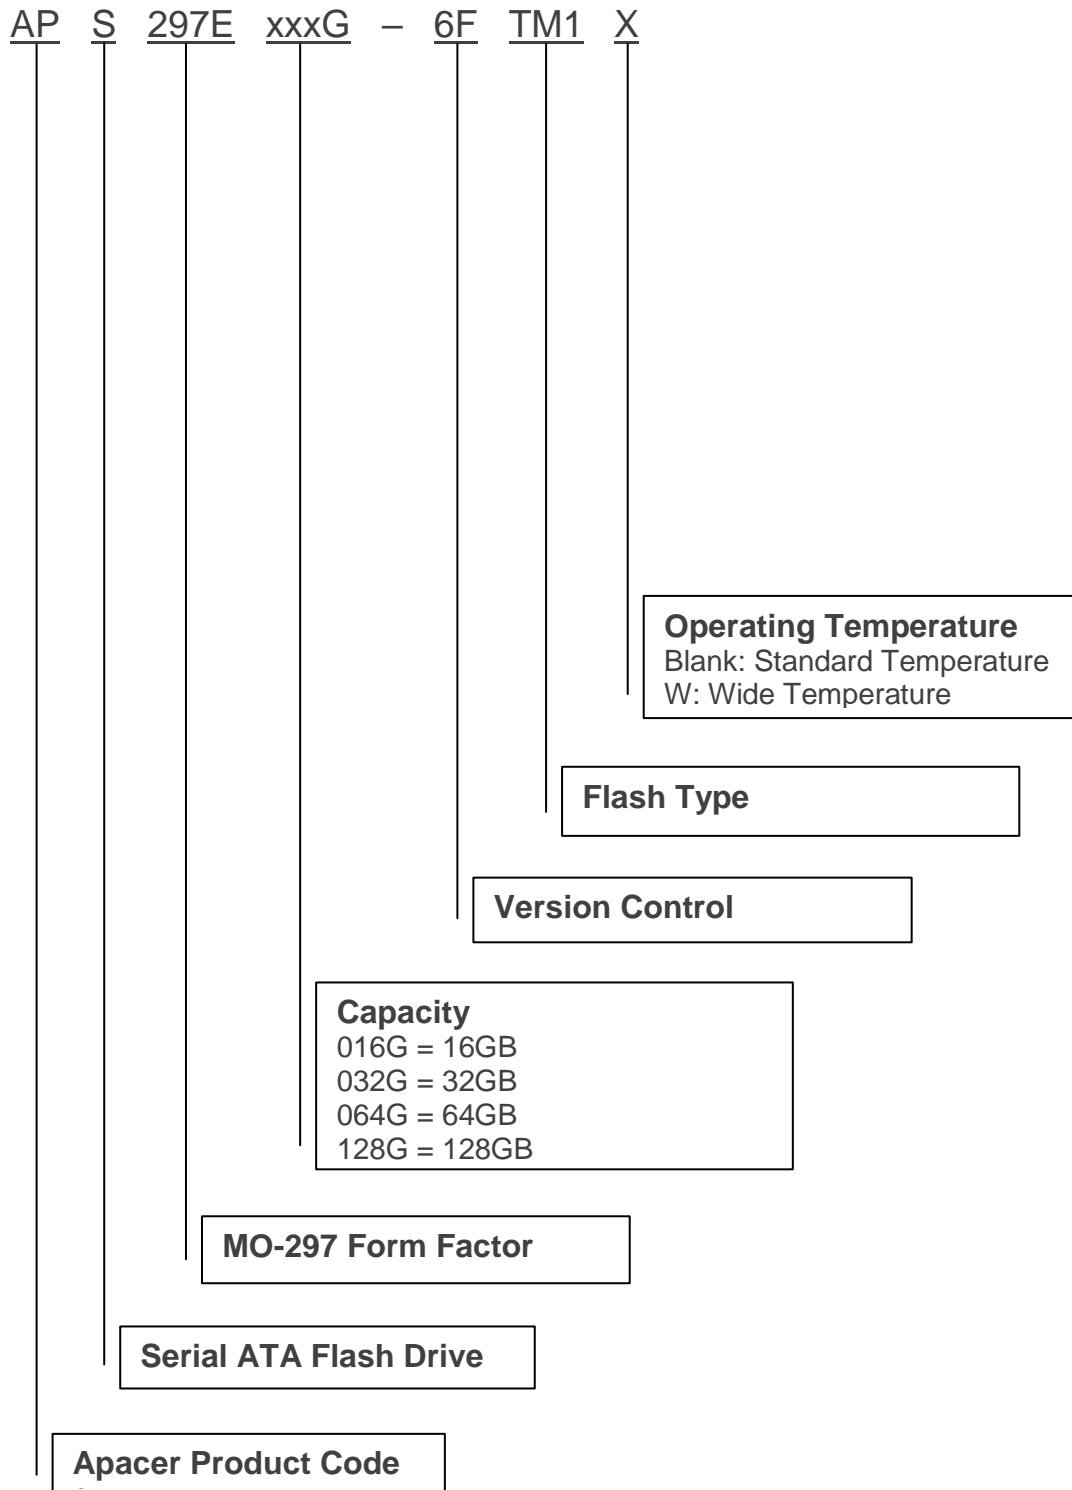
AP S 297E xxxG – 6F TM1 X

**Operating Temperature**
Blank: Standard Temperature
W: Wide Temperature

**Flash Type**

**Version Control**

**Capacity**
016G = 16GB
032G = 32GB
064G = 64GB
128G = 128GB

**MO-297 Form Factor**

**Serial ATA Flash Drive**

**Apacer Product Code**